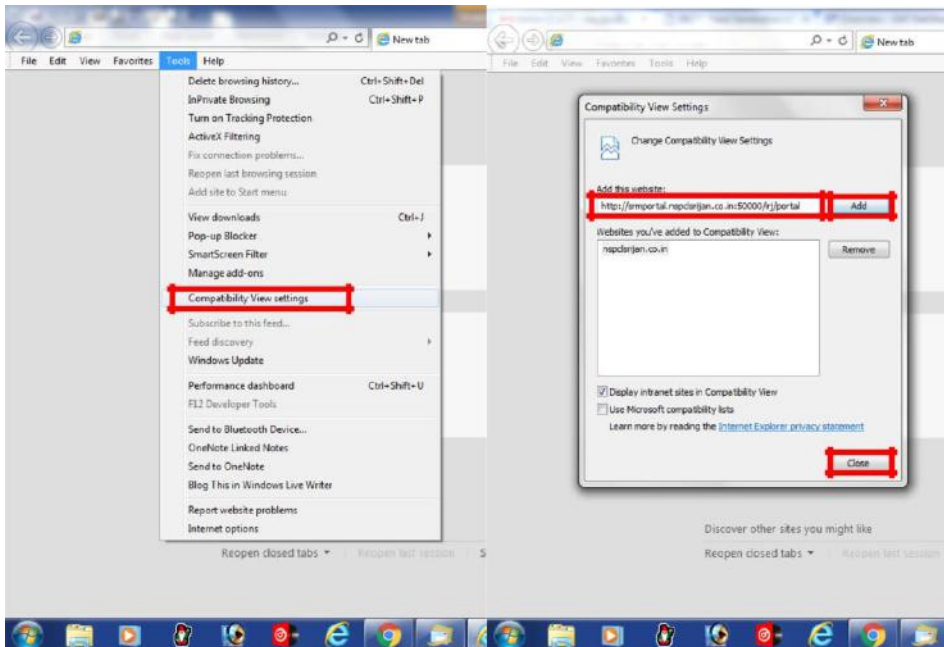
New tab

File Edit View Favorites Tools Help

Delete browsing history... Ctrl+Shift+Del
InPrivate Browsing Ctrl+Shift+P
Turn on Tracking Protection
ActiveX Filtering
Fix connection problems...
Reopen last browsing session
Add site to Start menu
View downloads Ctrl+J
Pop-up Blocker
SmartScreen Filter
Manage add-ons
Compatibility View settings
Subscribe to this feed...
Feed discovery
Windows Update
Performance dashboard Ctrl+Shift+U
F12 Developer Tools
Send to Bluetooth Device...
OneNote Linked Notes
Send to OneNote
Blog This in Windows Live Writer
Report website problems
Internet options

Reopen closed tabs ▾ Reopen last session

New tab

File Edit View Favorites Tools Help

Compatibility View Settings

Change Compatibility View Settings

Add this website:
http://srmportal.nspclsrijan.co.in:50000/irj/portal
Add

Websites you've added to Compatibility View:
nspclsrijan.co.in
Remove

Display intranet sites in Compatibility View
Use Microsoft compatibility lists
Learn more by reading the Internet Explorer privacy statement

Close

Discover other sites you might like
Reopen closed tabs ▾ Reopen last session